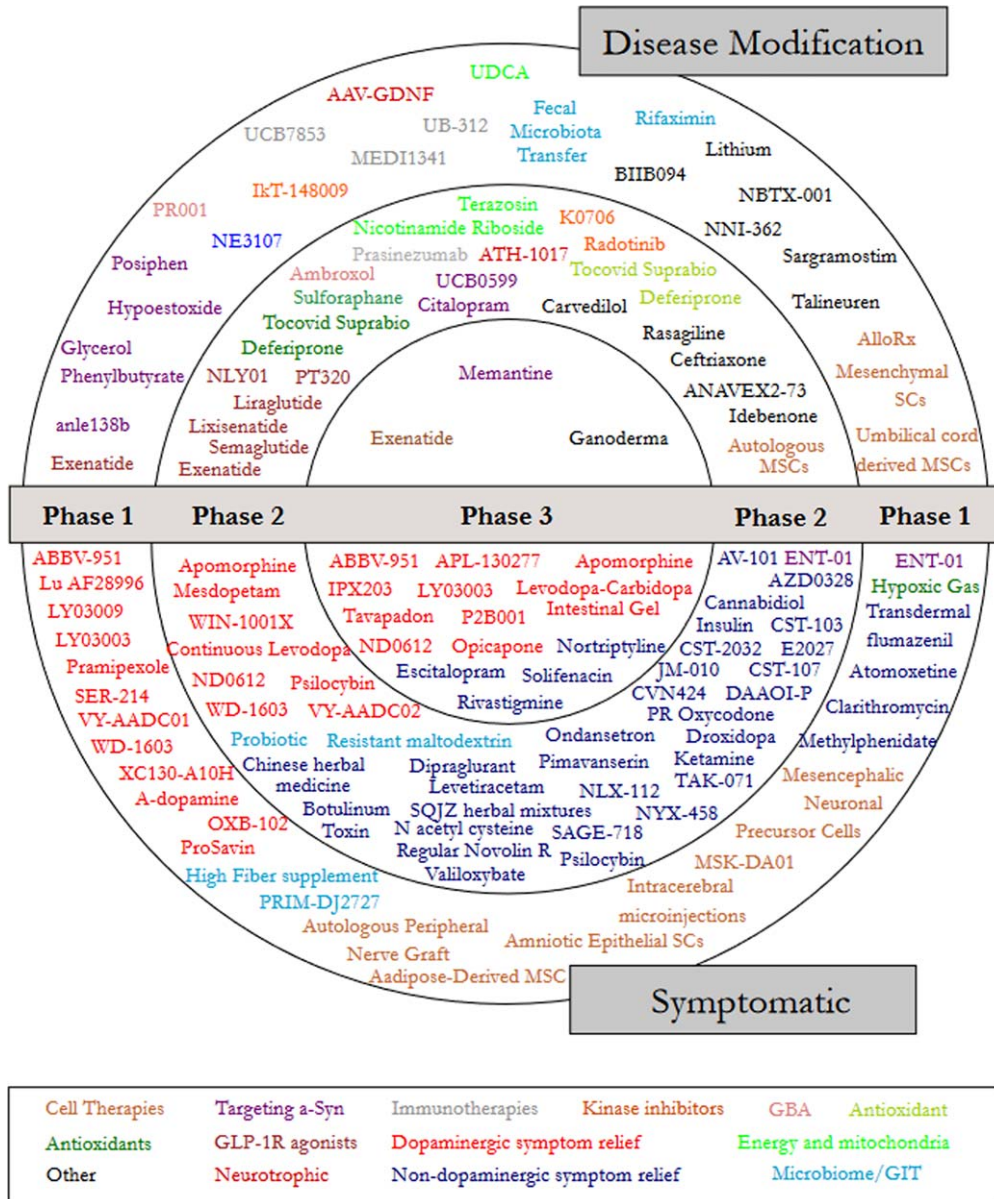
Disease Modification

UDCA
AAV-GDNF
UB-312
Fecal Microbiota Transfer
Rifaximin
UCB7853
MEDI1341
Lithium
BIIB094
IkT-148009
NBTX-001
PR001
NNI-362
NE3107
Sargramostim
Posiphen
Hypoestoxide
Talineuren
Glycerol Phenylbutyrate
AlloRx
Mesenchymal SCs
anle138b
Umbilical cord derived MSCs
Exenatide

Terazosin
Nicotinamide Riboside
K0706
Prasinezumab
ATH-1017
Radotinib
Tocovid Suprabio
Ambroxol
UCB0599
Deferiprone
Sulforaphane
Citalopram
Carvedilol
Tocovid Suprabio
Rasagiline
Deferiprone
Ceftriaxone
NLY01
PT320
ANAVEX2-73
Liraglutide
Idebenone
Lixisenatide
Semaglutide
Autologous MSCs
Exenatide

Memantine
Exenatide
Ganoderma

| Phase 1 | Phase 2 | Phase 3 | Phase 2 | Phase 1 |
|---|---|---|---|---|

ABBV-951
Lu AF28996
LY03009
LY03003
Pramipexole
SER-214
VY-AADC01
WD-1603
XC130-A10H
A-dopamine
OXB-102
ProSavin

Apomorphine
Mesdopetam
WIN-1001X
Continuous Levodopa
ND0612
Psilocybin
WD-1603
VY-AADC02
Probiotic
Resistant maltodextrin
Chinese herbal medicine
Botulinum Toxin
High Fiber supplement
PRIM-DJ2727
Autologous Peripheral Nerve Graft
Aadipose-Derived MSC

ABBV-951
APL-130277
Apomorphine
IPX203
LY03003
Levodopa-Carbidopa Intestinal Gel
Tavapadon
P2B001
ND0612
Opicapone
Nortriptyline
Escitalopram
Solifenacin
Rivastigmine

AV-101
ENT-01
AZD0328
Cannabidiol
Insulin
CST-103
CST-2032
E2027
JM-010
CST-107
CVN424
DAAOI-P
PR Oxycodone
Ondansetron
Droxidopa
Dipraglurant
Pimavanserin
Ketamine
Levetiracetam
NLX-112
TAK-071
SQJZ herbal mixtures
NYX-458
N acetyl cysteine
SAGE-718
Regular Novolin R
Psilocybin
Valiloxybate
Amniotic Epithelial SCs
Intracerebral microinjections
MSK-DA01

ENT-01
Hypoxic Gas
Transdermal flumazenil
Atomoxetine
Clarithromycin
Methylphenidate
Mesencephalic Neuronal Precursor Cells

Symptomatic

Cell Therapies | Targeting a-Syn | Immunotherapies | Kinase inhibitors | GBA | Antioxidant
Antioxidants | GLP-1R agonists | Dopaminergic symptom relief | Energy and mitochondria
Other | Neurotrophic | Non-dopaminergic symptom relief | Microbiome/GIT